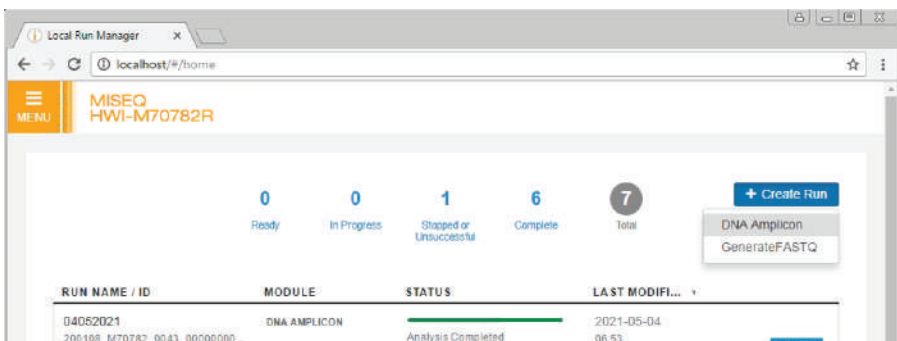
Local Run Manager ×

localhost/#/home

MENU

MISEQ
HWI-M70782R

0 Ready
0 In Progress
1 Stopped or Unsuccessful
6 Complete
7 Total

+ Create Run

DNA Amplicon
GenerateFASTQ

| RUN NAME / ID | MODULE | STATUS | LAST MODIFI... |
|---|---|---|---|
| 04052021 200108_M70782_0043_00000000 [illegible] | DNA AMPLICON | Analysis Completed | 2021-05-04 06:53 |